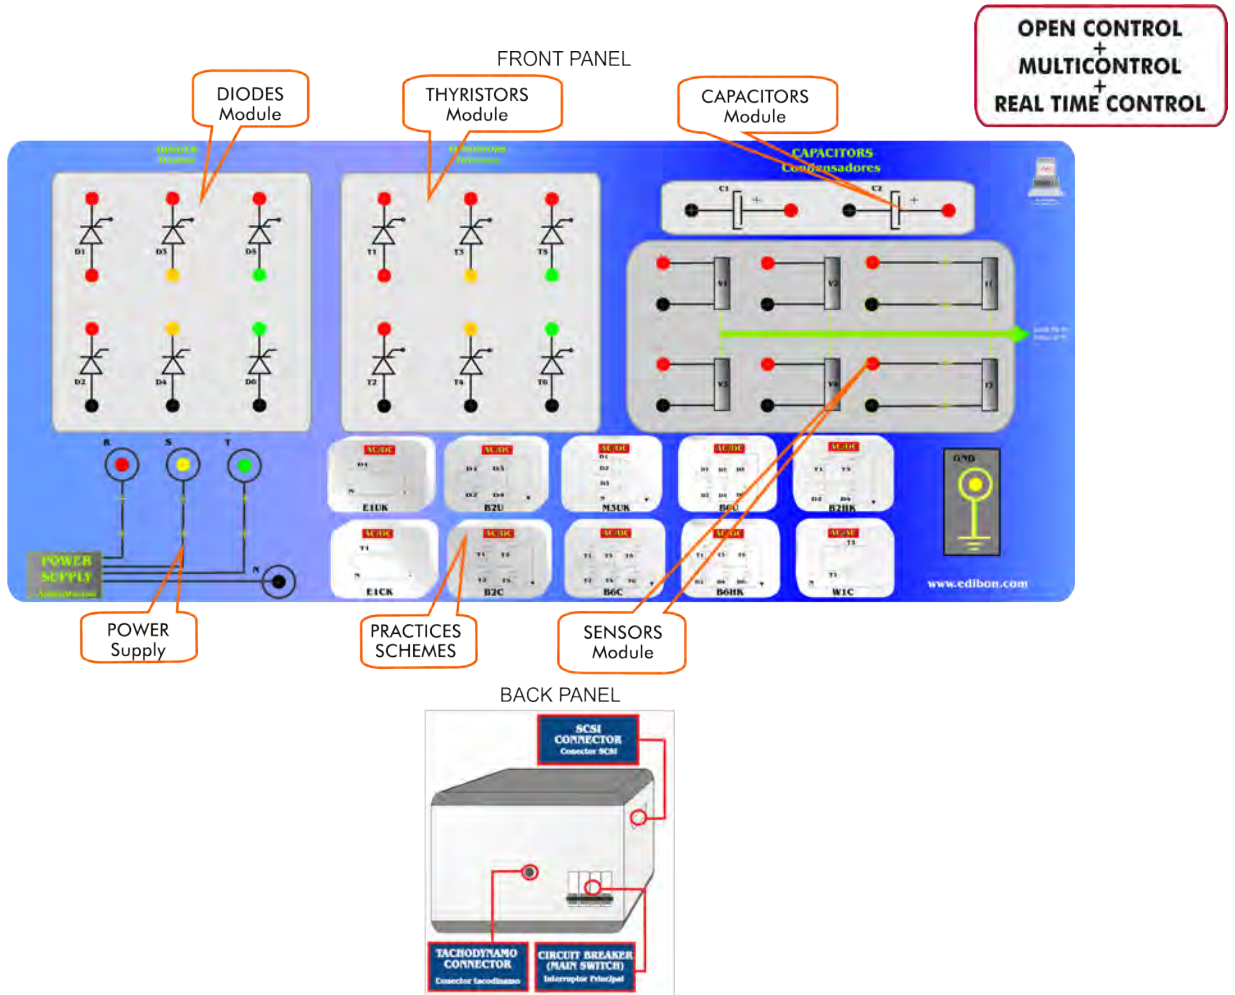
OPEN CONTROL
+
MULTICONTROL
+
REAL TIME CONTROL

FRONT PANEL

DIODES Module

THYRISTORS Module

CAPACITORS Module

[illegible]

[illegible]

CAPACITORS
Condensadores

C1 + C2 +

D1 D3 D5
D2 D4 D6

T1 T3 T5
T2 T4 T6

V1 V2 I1
V3 V4 I2

R S T

N

POWER SUPPLY
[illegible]

GND

AC/DC E1UK
AC/DC B2U
AC/DC M3UK
AC/DC B6U
AC/DC B2HK
AC/DC E1CK
AC/DC B2C
AC/DC B6C
AC/DC B6HK
AC/DC W1C

www.edibon.com

POWER Supply

PRACTICES SCHEMES

SENSORS Module

BACK PANEL

SCSI CONNECTOR
Conector SCSI

TACHODYNAMO CONNECTOR
Conector tacodinamo

CIRCUIT BREAKER (MAIN SWITCH)
Interruptor Principal